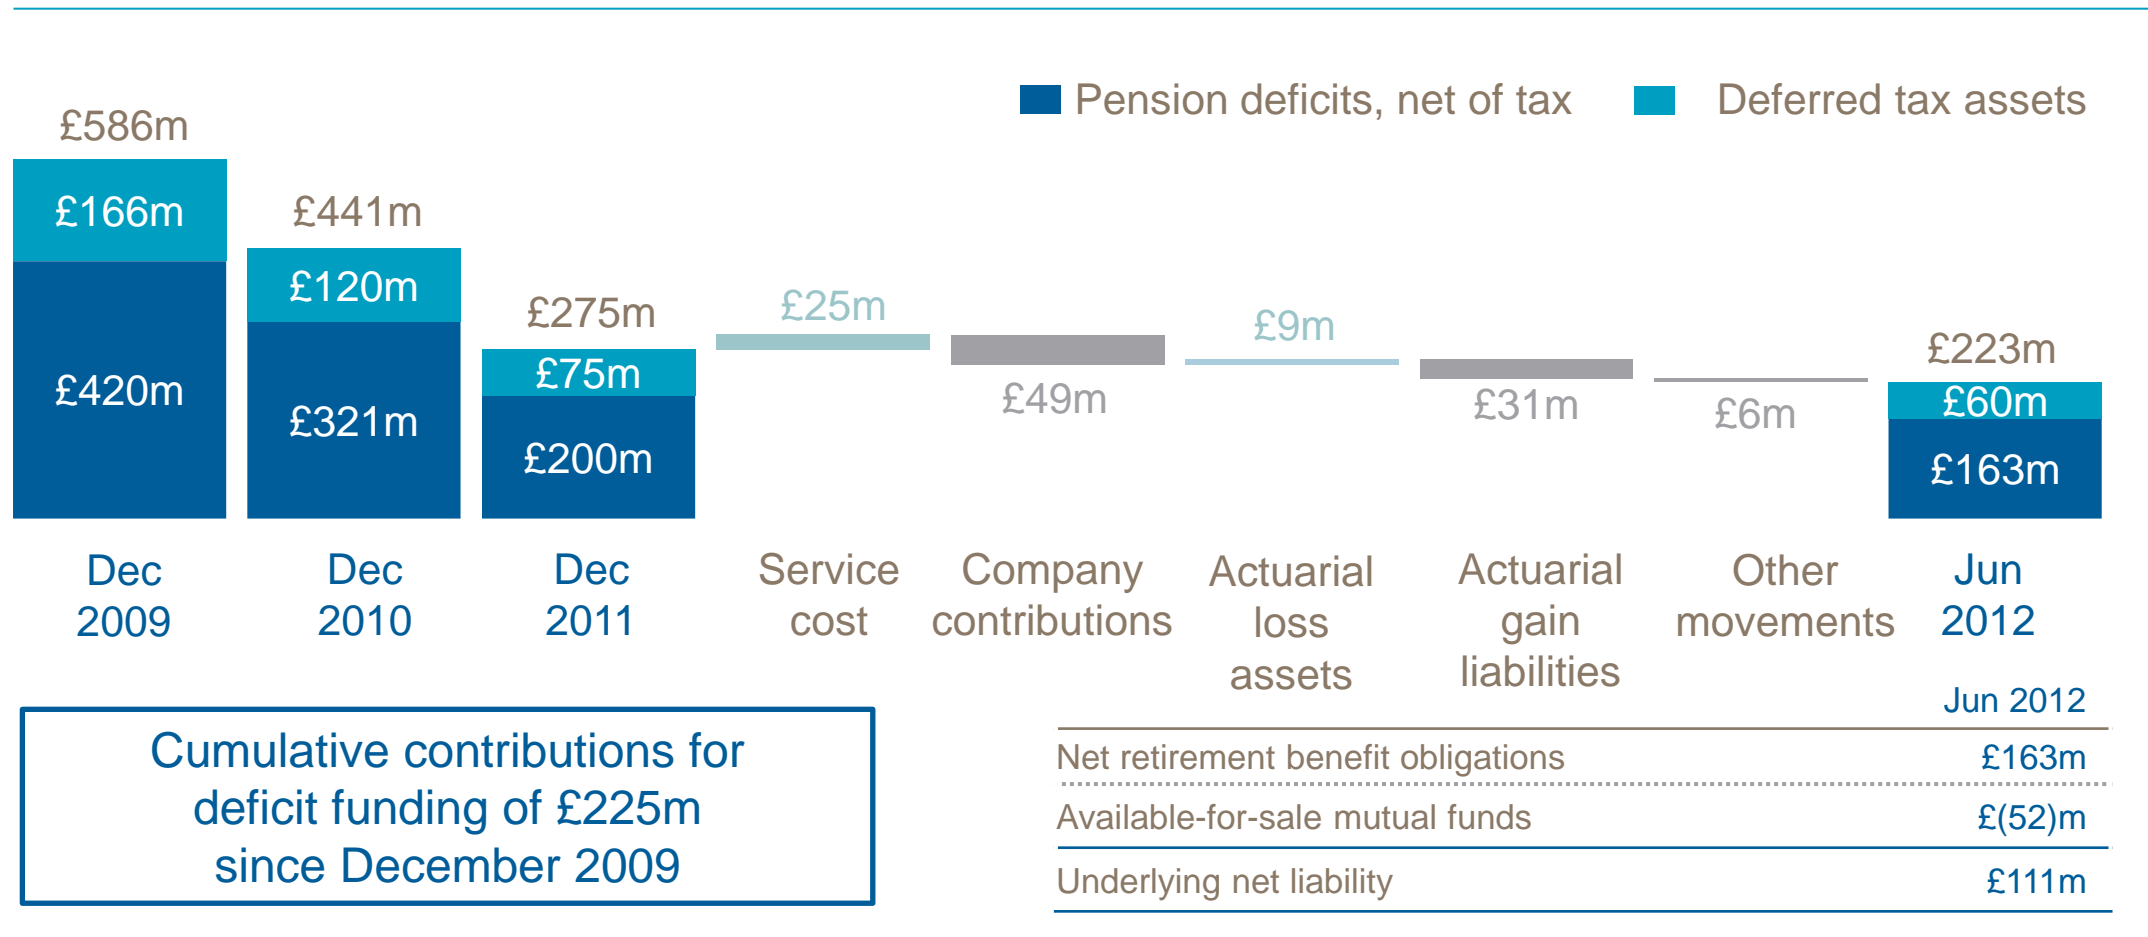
Pension deficits, net of tax
Deferred tax assets

£586m
£166m
£420m
£441m
£120m
£321m
£275m
£75m
£200m
£25m
£49m
£9m
£31m
£6m
£223m
£60m
£163m

Dec 2009
Dec 2010
Dec 2011
Service cost
Company contributions
Actuarial loss assets
Actuarial gain liabilities
Other movements
Jun 2012

Cumulative contributions for deficit funding of £225m since December 2009

| | Jun 2012 |
|---|---|
| Net retirement benefit obligations | £163m |
| Available-for-sale mutual funds | £(52)m |
| Underlying net liability | £111m |